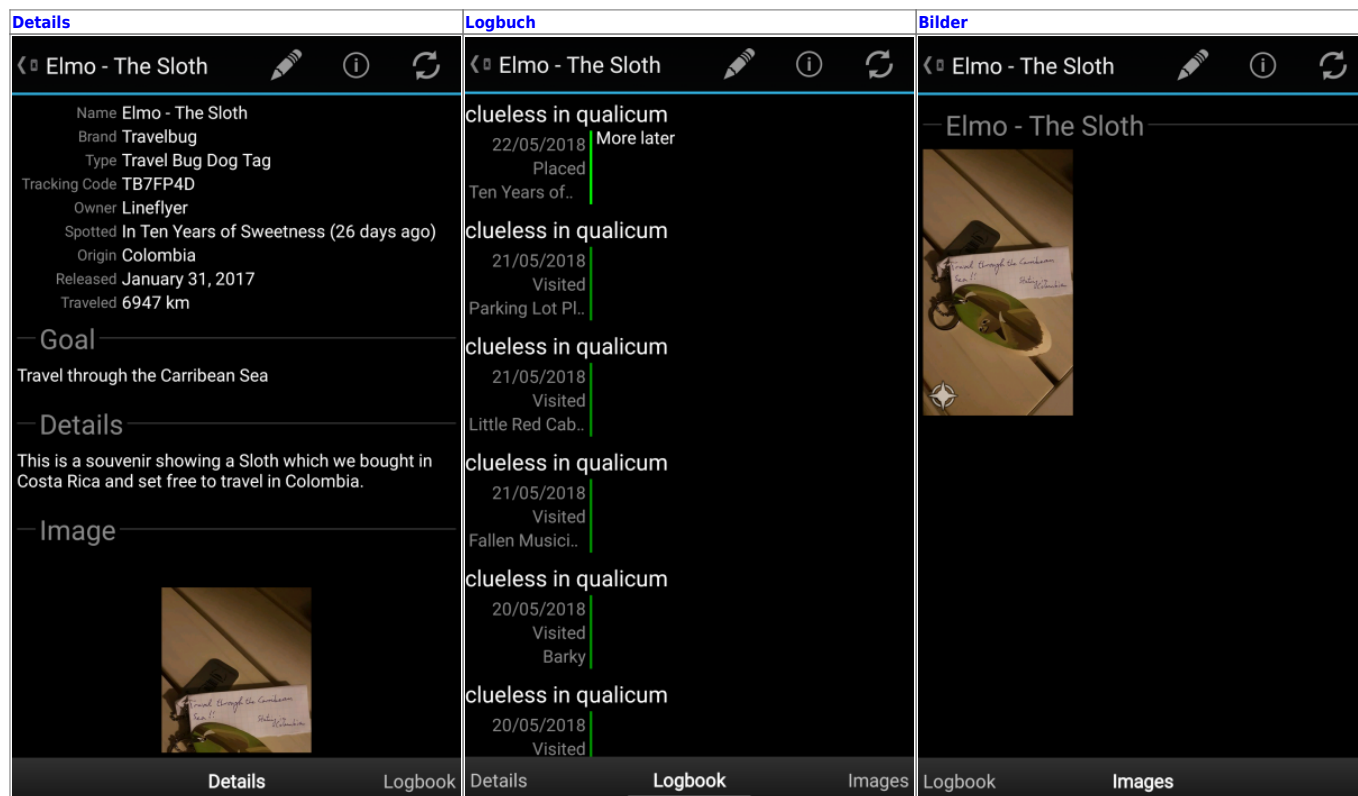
Details

Elmo - The Sloth

Name Elmo - The Sloth
Brand Travelbug
Type Travel Bug Dog Tag
Tracking Code TB7FP4D
Owner Lineflyer
Spotted In Ten Years of Sweetness (26 days ago)
Origin Colombia
Released January 31, 2017
Traveled 6947 km

Goal

Travel through the Carribean Sea

Details

This is a souvenir showing a Sloth which we bought in Costa Rica and set free to travel in Colombia.

Image

Travel through the Carribean Sea!!

Details Logbook

Logbuch

Elmo - The Sloth

clueless in qualicum
22/05/2018
Placed
Ten Years of..
More later

clueless in qualicum
21/05/2018
Visited
Parking Lot Pl..

clueless in qualicum
21/05/2018
Visited
Little Red Cab..

clueless in qualicum
21/05/2018
Visited
Fallen Musici..

clueless in qualicum
20/05/2018
Visited
Barky

clueless in qualicum
20/05/2018
Visited

Details Logbook Images

Bilder

Elmo - The Sloth

Elmo - The Sloth

Travel through the Carribean Sea!!

Logbook Images